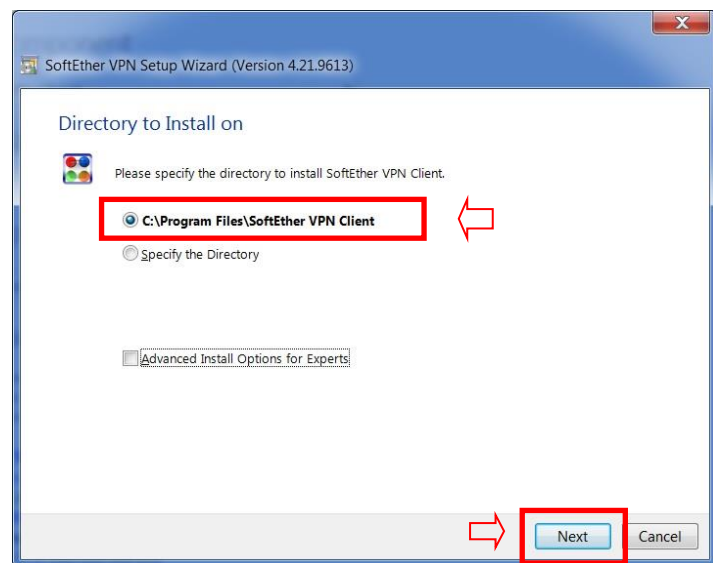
SoftEther VPN Setup Wizard (Version 4.21.9613)

Directory to Install on

Please specify the directory to install SoftEther VPN Client.

C:\Program Files\SoftEther VPN Client

Specify the Directory

Advanced Install Options for Experts

Next

Cancel